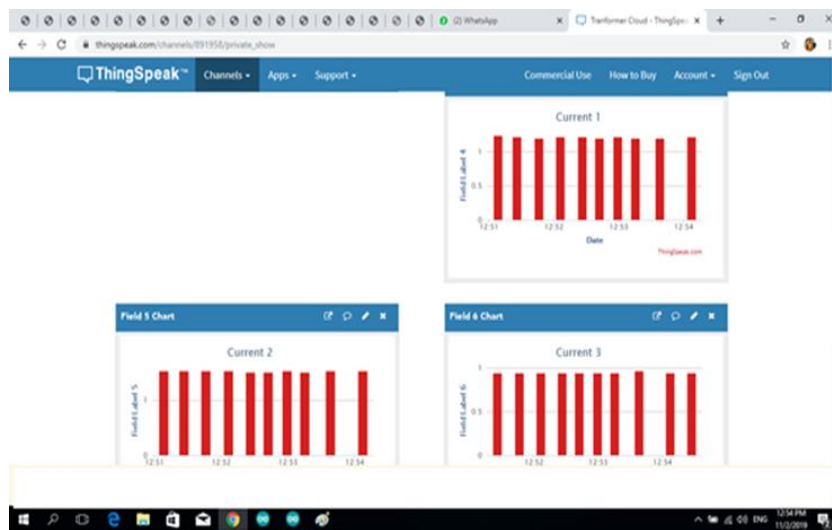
(2) WhatsApp
Tranformer Cloud - ThingSpe
thingspeak.com/channels/891958/private_show
ThingSpeak™ Channels ▾ Apps ▾ Support ▾ Commercial Use How to Buy Account ▾ Sign Out

Current 1
Field Label 4
1
0.5
0
12:51 12:52 12:53 12:54
Date
ThingSpeak.com

Field 5 Chart
Current 2
Field Label 5
1
0
12:51 12:52 12:53 12:54

Field 6 Chart
Current 3
Field Label 6
1
0.5
0
12:52 12:53 12:54

ENG 12:54 PM 11/2/2019